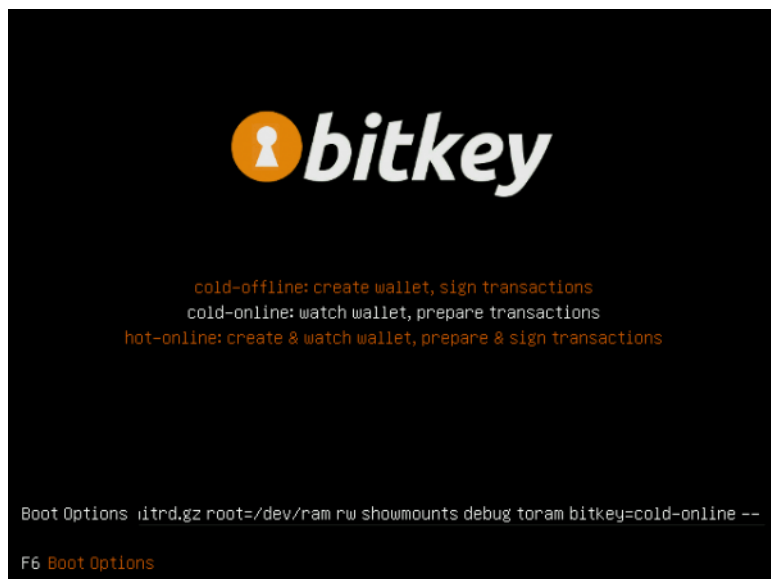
bitkey

cold-offline: create wallet, sign transactions
cold-online: watch wallet, prepare transactions
hot-online: create & watch wallet, prepare & sign transactions

Boot Options ıitrd.gz root=/dev/ram rw showmounts debug toram bitkey=cold-online --

F6 Boot Options